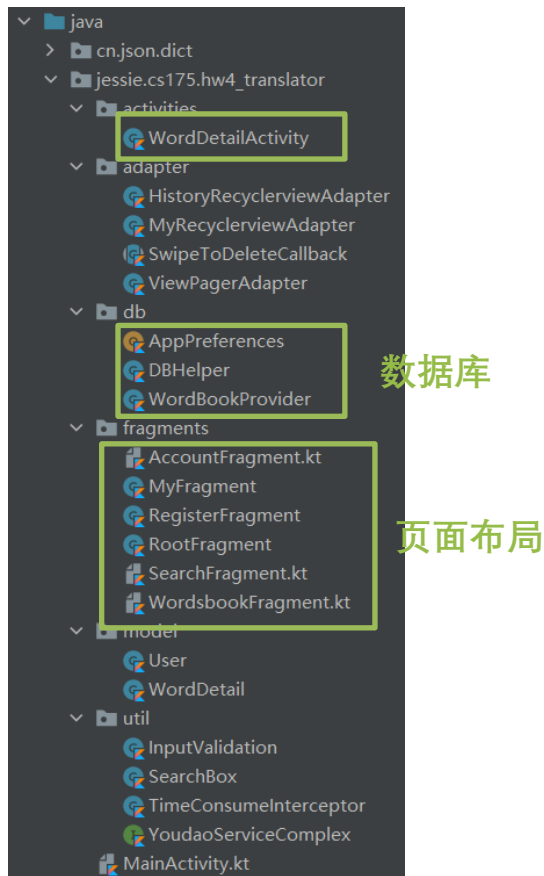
java
cn.json.dict
jessie.cs175.hw4_translator
activities
WordDetailActivity
adapter
HistoryRecyclerviewAdapter
MyRecyclerviewAdapter
SwipeToDeleteCallback
ViewPagerAdapter
db
AppPreferences
DBHelper
WordBookProvider
数据库
fragments
AccountFragment.kt
MyFragment
RegisterFragment
RootFragment
SearchFragment.kt
WordsbookFragment.kt
页面布局
model
User
WordDetail
util
InputValidation
SearchBox
TimeConsumeInterceptor
YoudaoServiceComplex
MainActivity.kt